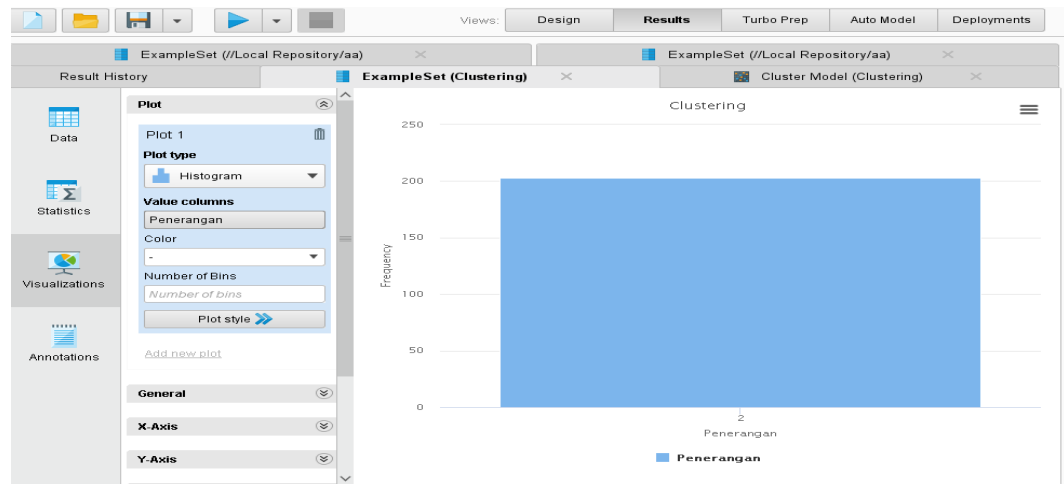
Views: Design Results Turbo Prep Auto Model Deployments

ExampleSet (//Local Repository/aa)
ExampleSet (//Local Repository/aa)
Result History
ExampleSet (Clustering)
Cluster Model (Clustering)

Data
Statistics
Visualizations
Annotations

Plot
Plot 1
Plot type
Histogram
Value columns
Penerangan
Color
-
Number of Bins
Number of bins
Plot style
Add new plot
General
X-Axis
Y-Axis

Clustering
250
200
150
100
50
0
Frequency
2
Penerangan
Penerangan